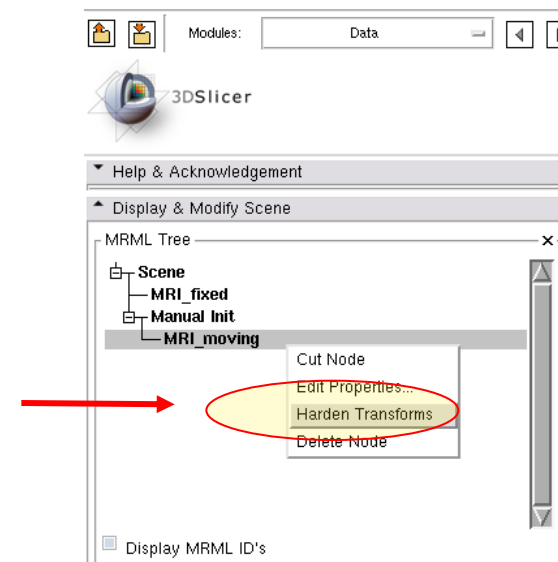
Modules: Data

3DSlicer

Help & Acknowledgement

Display & Modify Scene

MRML Tree

Scene
MRI_fixed
Manual Init
MRI_moving

Cut Node
Edit Properties...
Harden Transforms
Delete Node

Display MRML ID's